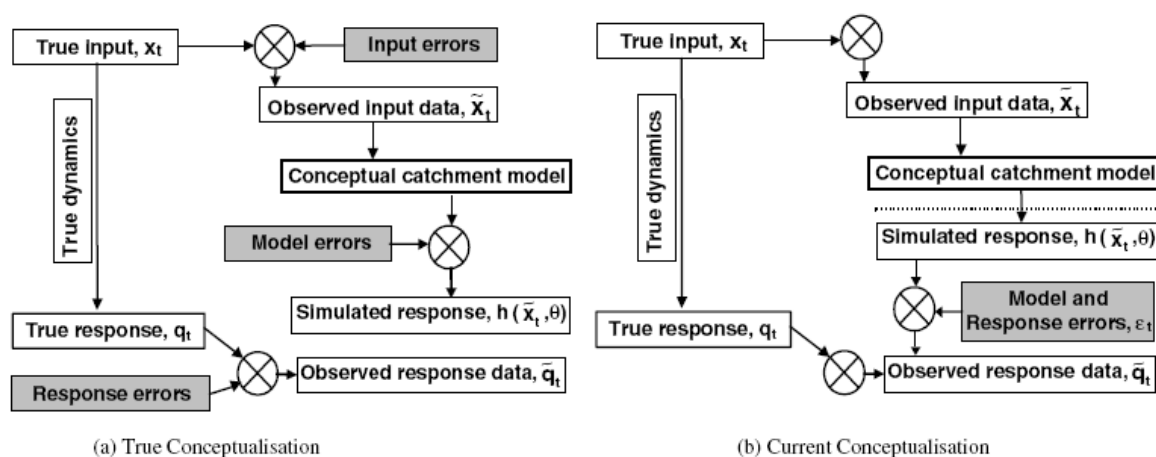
True input, $x_t$

Input errors

Observed input data, $\tilde{x}_t$

True dynamics

Conceptual catchment model

Model errors

Simulated response, $h(\tilde{x}_t, \theta)$

True response, $q_t$

Response errors

Observed response data, $\tilde{q}_t$

(a) True Conceptualisation

True input, $x_t$

Observed input data, $\tilde{x}_t$

True dynamics

Conceptual catchment model

Simulated response, $h(\tilde{x}_t, \theta)$

Model and Response errors, $\varepsilon_t$

True response, $q_t$

Observed response data, $\tilde{q}_t$

(b) Current Conceptualisation